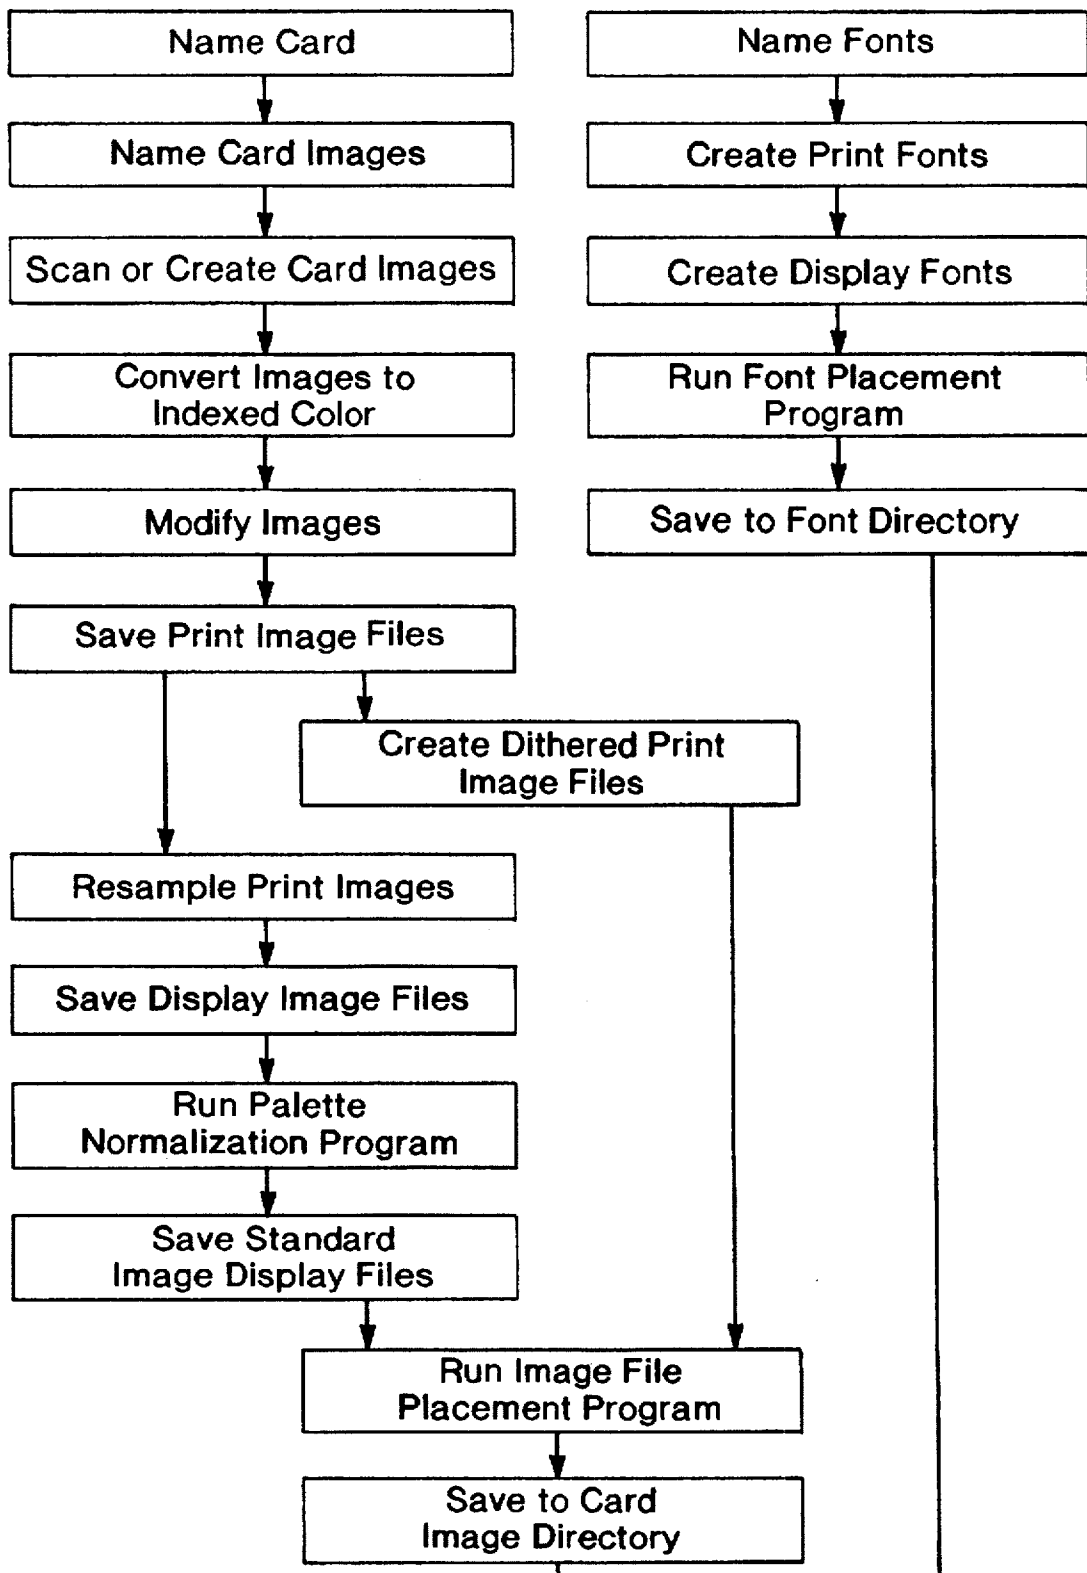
Name Card

Name Card Images

Scan or Create Card Images

Convert Images to Indexed Color

Modify Images

Save Print Image Files

Create Dithered Print Image Files

Resample Print Images

Save Display Image Files

Run Palette Normalization Program

Save Standard Image Display Files

Run Image File Placement Program

Save to Card Image Directory

Name Fonts

Create Print Fonts

Create Display Fonts

Run Font Placement Program

Save to Font Directory